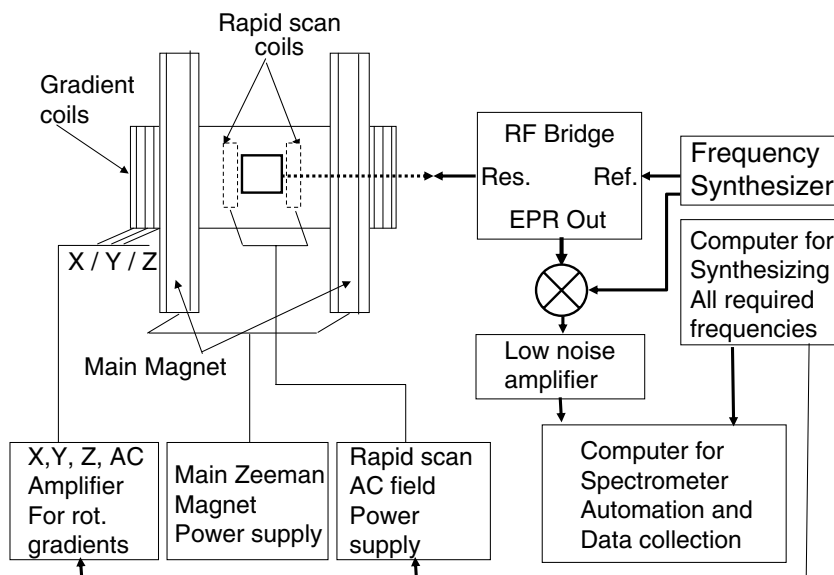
Rapid scan coils

Gradient coils

X / Y / Z

Main Magnet

RF Bridge

Res.

Ref.

EPR Out

Frequency Synthesizer

Computer for Synthesizing All required frequencies

Low noise amplifier

Computer for Spectrometer Automation and Data collection

X,Y, Z, AC Amplifier For rot. gradients

Main Zeeman Magnet Power supply

Rapid scan AC field Power supply